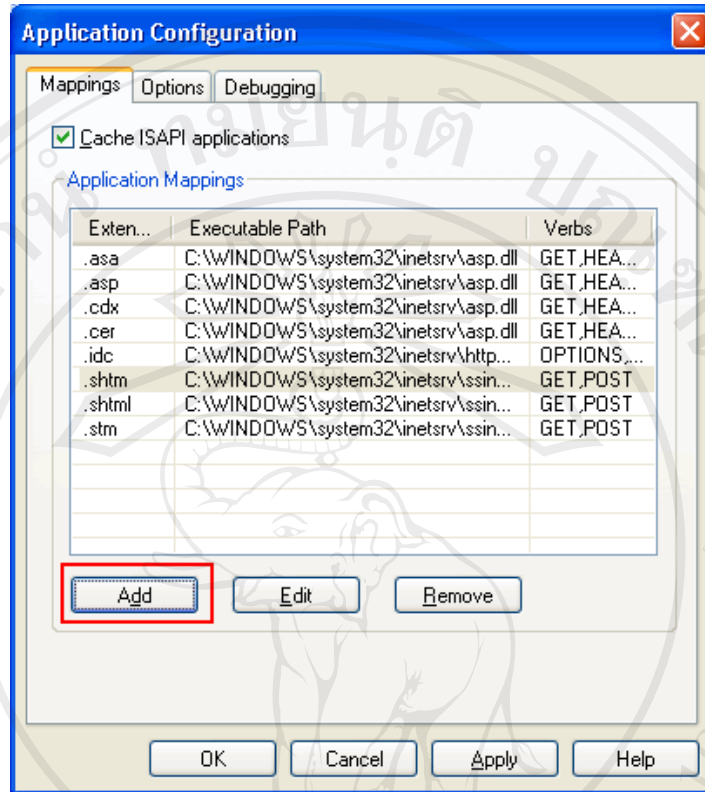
Application Configuration

Mappings | Options | Debugging

Cache ISAPI applications

Application Mappings

| Exten... | Executable Path | Verbs |
|---|---|---|
| .asa | C:\WINDOWS\system32\inetsrv\asp.dll | GET,HEA... |
| .asp | C:\WINDOWS\system32\inetsrv\asp.dll | GET,HEA... |
| .cdx | C:\WINDOWS\system32\inetsrv\asp.dll | GET,HEA... |
| .cer | C:\WINDOWS\system32\inetsrv\asp.dll | GET,HEA... |
| .idc | C:\WINDOWS\system32\inetsrv\http... | OPTIONS,... |
| .shtm | C:\WINDOWS\system32\inetsrv\ssin... | GET,POST |
| .shtml | C:\WINDOWS\system32\inetsrv\ssin... | GET,POST |
| .stm | C:\WINDOWS\system32\inetsrv\ssin... | GET,POST |

Add | Edit | Remove

OK | Cancel | Apply | Help